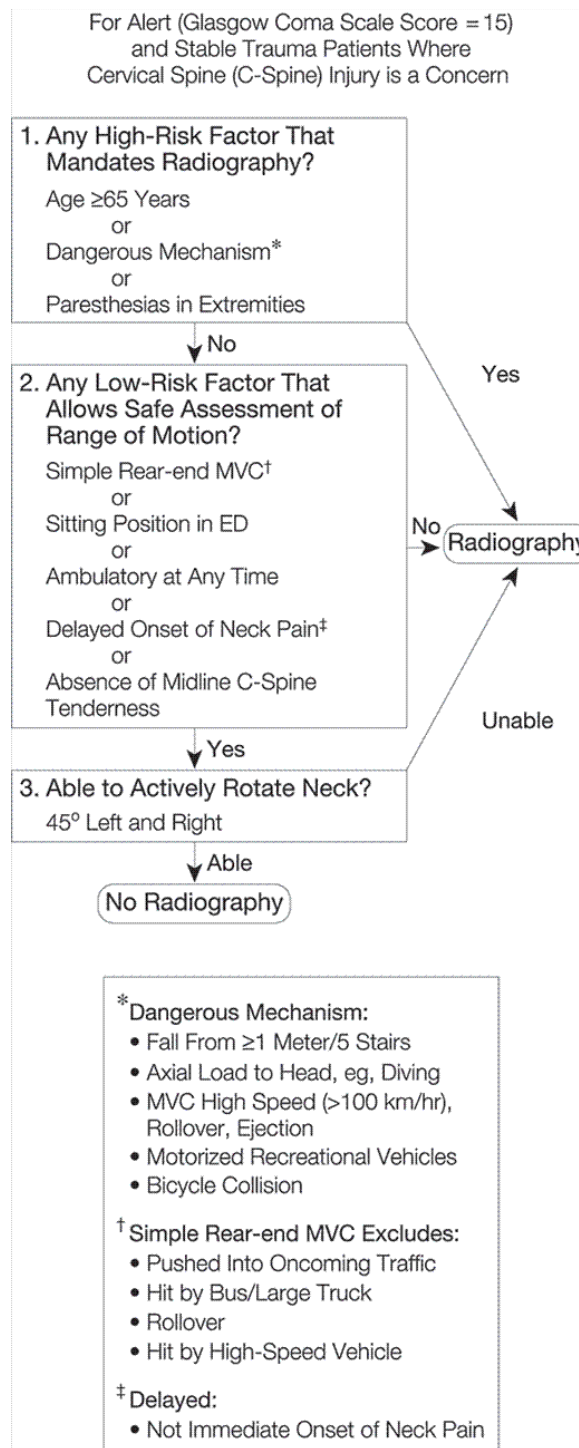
For Alert (Glasgow Coma Scale Score = 15) and Stable Trauma Patients Where Cervical Spine (C-Spine) Injury is a Concern

1. Any High-Risk Factor That Mandates Radiography?
Age ≥65 Years
or
Dangerous Mechanism*
or
Paresthesias in Extremities

No

Yes

2. Any Low-Risk Factor That Allows Safe Assessment of Range of Motion?
Simple Rear-end MVC†
or
Sitting Position in ED
or
Ambulatory at Any Time
or
Delayed Onset of Neck Pain‡
or
Absence of Midline C-Spine Tenderness

No

Radiograph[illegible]

Unable

Yes

3. Able to Actively Rotate Neck?
45° Left and Right

Able

No Radiography

*Dangerous Mechanism:
• Fall From ≥1 Meter/5 Stairs
• Axial Load to Head, eg, Diving
• MVC High Speed (>100 km/hr), Rollover, Ejection
• Motorized Recreational Vehicles
• Bicycle Collision

† Simple Rear-end MVC Excludes:
• Pushed Into Oncoming Traffic
• Hit by Bus/Large Truck
• Rollover
• Hit by High-Speed Vehicle

‡ Delayed:
• Not Immediate Onset of Neck Pain